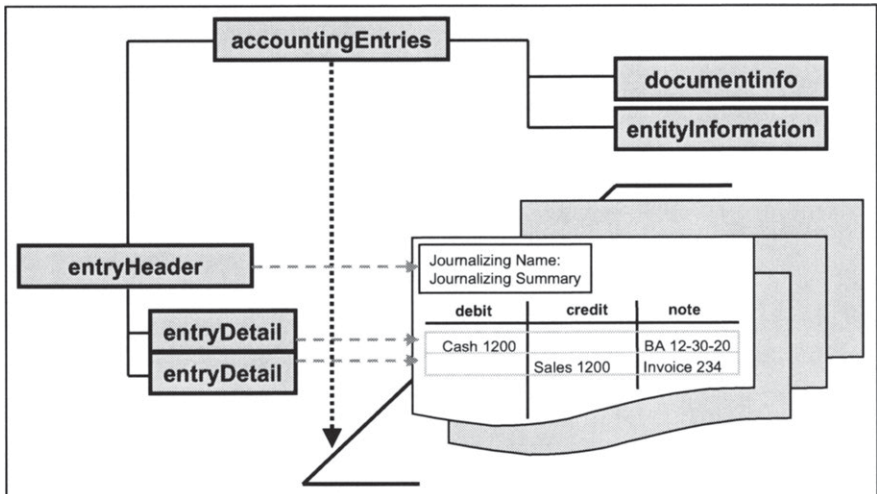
accountingEntries

documentinfo

entityInformation

entryHeader

entryDetail

entryDetail

Journalizing Name:
Journalizing Summary

| debit | credit | note |
|---|---|---|
| Cash 1200 | | BA 12-30-20 |
| | Sales 1200 | Invoice 234 |